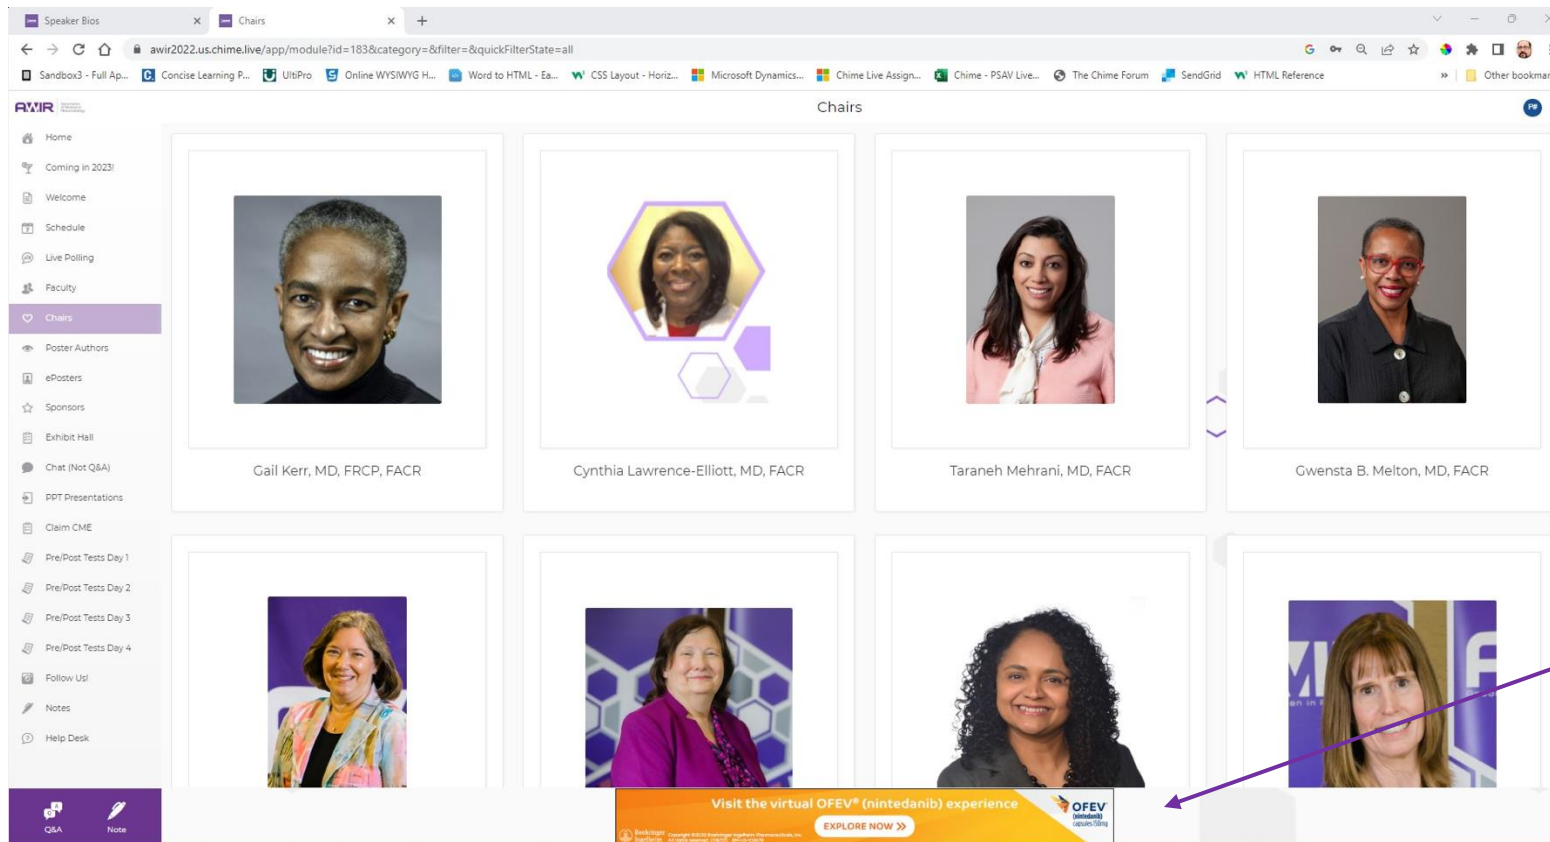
Speaker Bios ×
Chairs ×
+

awir2022.us.chime.live/app/module?id=183&category=&filter=&quickFilterState=all

Sandbox3 - Full Ap... Concise Learning P... UltiPro Online WYSIWYG H... Word to HTML - Ea... CSS Layout - Horiz... Microsoft Dynamics... Chime Live Assign... Chime - PSAV Live... The Chime Forum SendGrid HTML Reference » Other bookmar

AWIR

Chairs

PF

Home
Coming in 2023!
Welcome
Schedule
Live Polling
Faculty
Chairs
Poster Authors
ePosters
Sponsors
Exhibit Hall
Chat (Not Q&A)
PPT Presentations
Claim CME
Pre/Post Tests Day 1
Pre/Post Tests Day 2
Pre/Post Tests Day 3
Pre/Post Tests Day 4
Follow Us!
Notes
Help Desk

Q&A
Note

Gail Kerr, MD, FRCP, FACR

Cynthia Lawrence-Elliott, MD, FACR

Taraneh Mehrani, MD, FACR

Gwensta B. Melton, MD, FACR

Visit the virtual OFEV® (nintedanib) experience
EXPLORE NOW »
OFEV (nintedanib) capsules 150mg
Boehringer Ingelheim
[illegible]